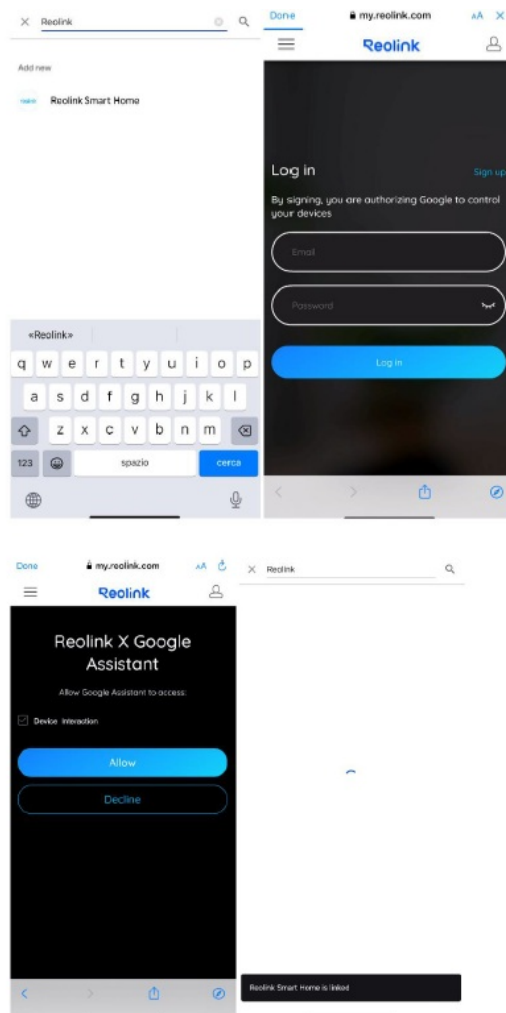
× Reolink

Add new

Reolink Smart Home

«Reolink»

q w e r t y u i o p
a s d f g h j k l
z x c v b n m
123
spazio
cerca

Done
my.reolink.com
AA ×

Reolink

Log in
Sign up

By signing, you are authorizing Google to control your devices

Email

Password

Log in

Done
my.reolink.com
AA

Reolink

Reolink X Google Assistant

Allow Google Assistant to access:

Device Interaction

Allow

Decline

× Reolink

Reolink Smart Home is linked